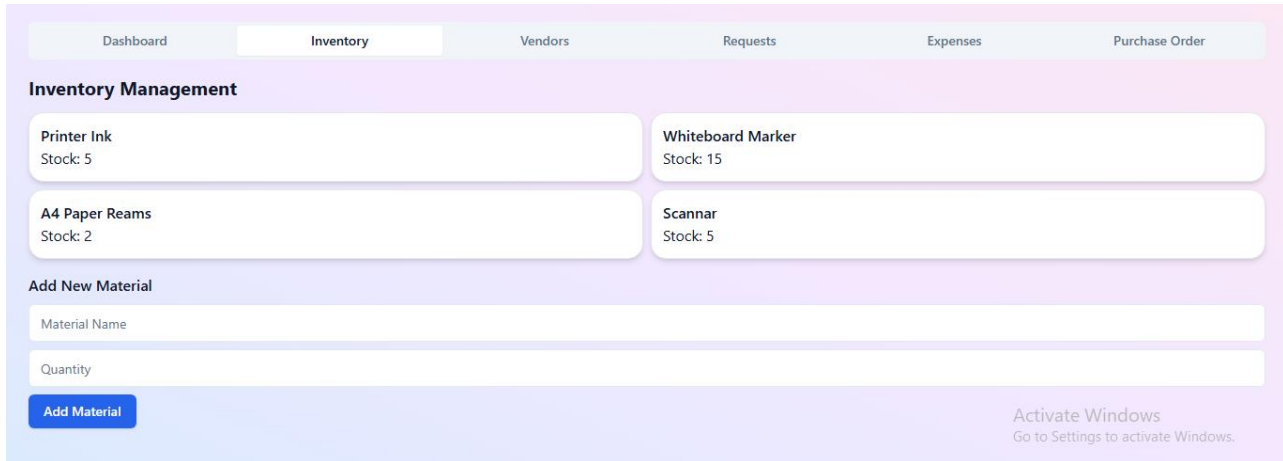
Dashboard Inventory Vendors Requests Expenses Purchase Order

Inventory Management

Printer Ink
Stock: 5

Whiteboard Marker
Stock: 15

A4 Paper Reams
Stock: 2

Scannar
Stock: 5

Add New Material

Material Name

Quantity

Add Material

Activate Windows
Go to Settings to activate Windows.